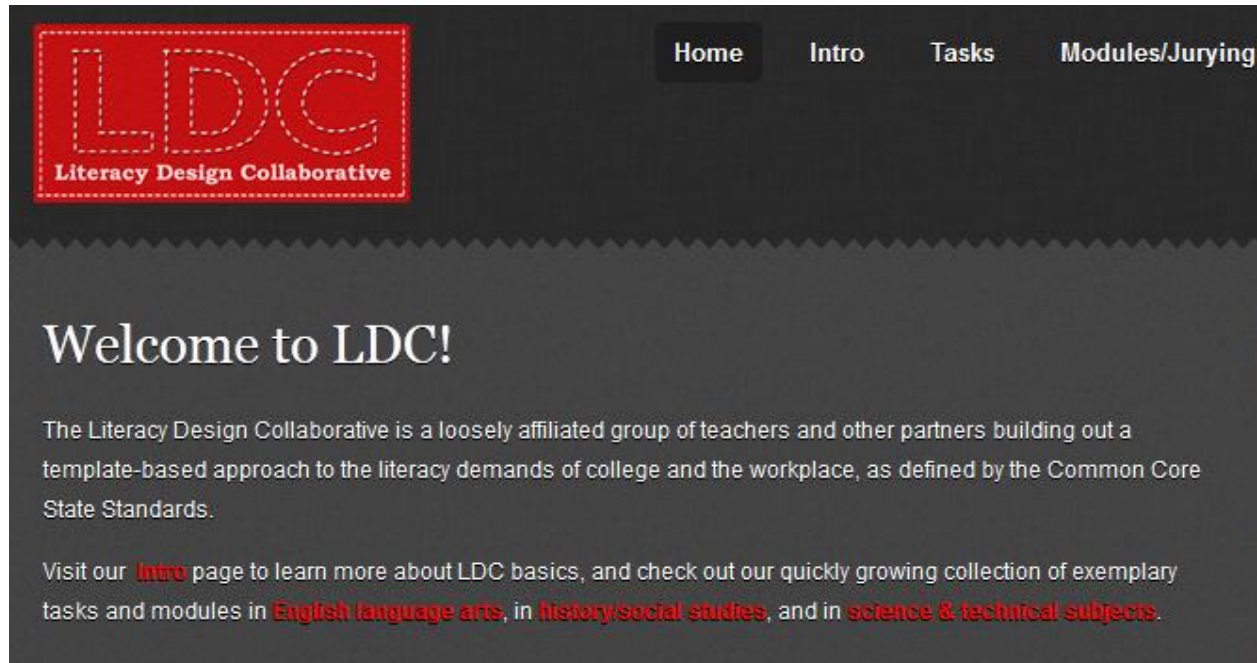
LDC
Literacy Design Collaborative

Home Intro Tasks Modules/Jurying

Welcome to LDC!

The Literacy Design Collaborative is a loosely affiliated group of teachers and other partners building out a template-based approach to the literacy demands of college and the workplace, as defined by the Common Core State Standards.

Visit our Intro page to learn more about LDC basics, and check out our quickly growing collection of exemplary tasks and modules in English language arts, in history/social studies, and in science & technical subjects.